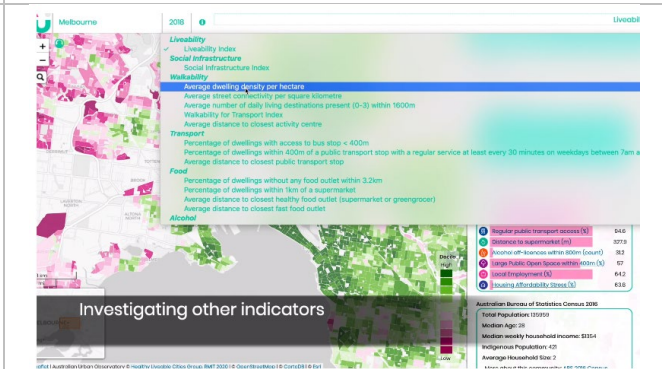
Melbourne 2018 Liveabili

Liveability
✓ Liveability Index
Social Infrastructure
Social Infrastructure Index
Walkability
Average dwelling density per hectare
Average street connectivity per square kilometre
Average number of daily living destinations present (0-3) within 1600m
Walkability for Transport Index
Average distance to closest activity centre
Transport
Percentage of dwellings with access to bus stop < 400m
Percentage of dwellings within 400m of a public transport stop with a regular service at least every 30 minutes on weekdays between 7am a
Average distance to closest public transport stop
Food
Percentage of dwellings without any food outlet within 3.2km
Percentage of dwellings within 1km of a supermarket
Average distance to closest healthy food outlet (supermarket or greengrocer)
Average distance to closest fast food outlet
Alcohol

Regular public transport access (%) 94.6
Distance to supermarket (m) 327.9
Alcohol off-licences within 800m (count) 18.3
Large Public Open Space within 400m (%) 57
Local Employment (%) 64.2
Housing Affordability Stress (%) 63.8

Decile
High
Low

Investigating other indicators

Australian Bureau of Statistics Census 2016
Total Population: 135959
Median Age: 28
Median weekly household income: $1354
Indigenous Population: 421
Average Household Size: 2
More about this community: ABS 2016 Census

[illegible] | Australian Urban Observatory © Healthy Liveable Cities Group RMIT 2020 | © OpenStreetMap | © CartoDB | © Esri